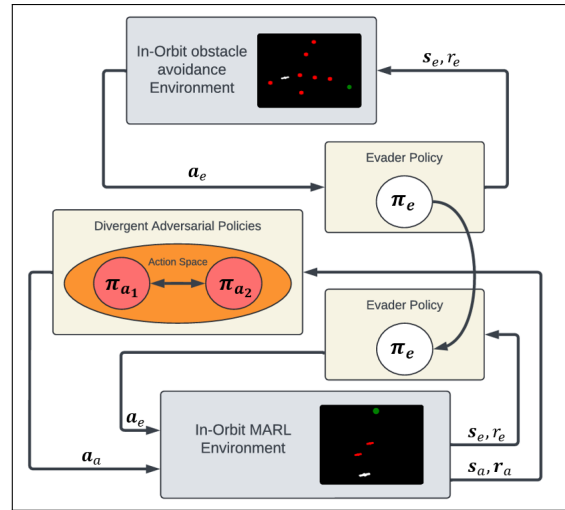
In-Orbit obstacle avoidance Environment

$s_e, r_e$

$a_e$

Evader Policy

$\pi_e$

Divergent Adversarial Policies

Action Space

$\pi_{a_1}$

$\pi_{a_2}$

Evader Policy

$\pi_e$

$a_e$

In-Orbit MARL Environment

$s_e, r_e$

$a_a$

$s_a, r_a$